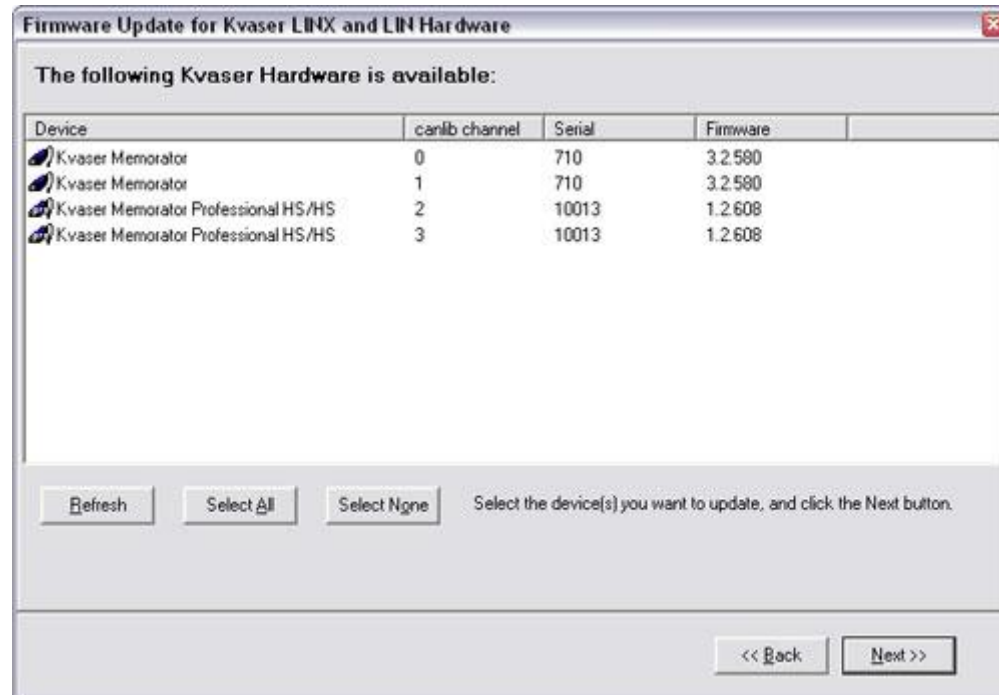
Firmware Update for Kvaser LINX and LIN Hardware

The following Kvaser Hardware is available:

| Device | canlib channel | Serial | Firmware |
|---|---|---|---|
| Kvaser Memorator | 0 | 710 | 3.2.580 |
| Kvaser Memorator | 1 | 710 | 3.2.580 |
| Kvaser Memorator Professional HS/HS | 2 | 10013 | 1.2.608 |
| Kvaser Memorator Professional HS/HS | 3 | 10013 | 1.2.608 |

Refresh
Select All
Select None
Select the device(s) you want to update, and click the Next button.

<< Back
Next >>